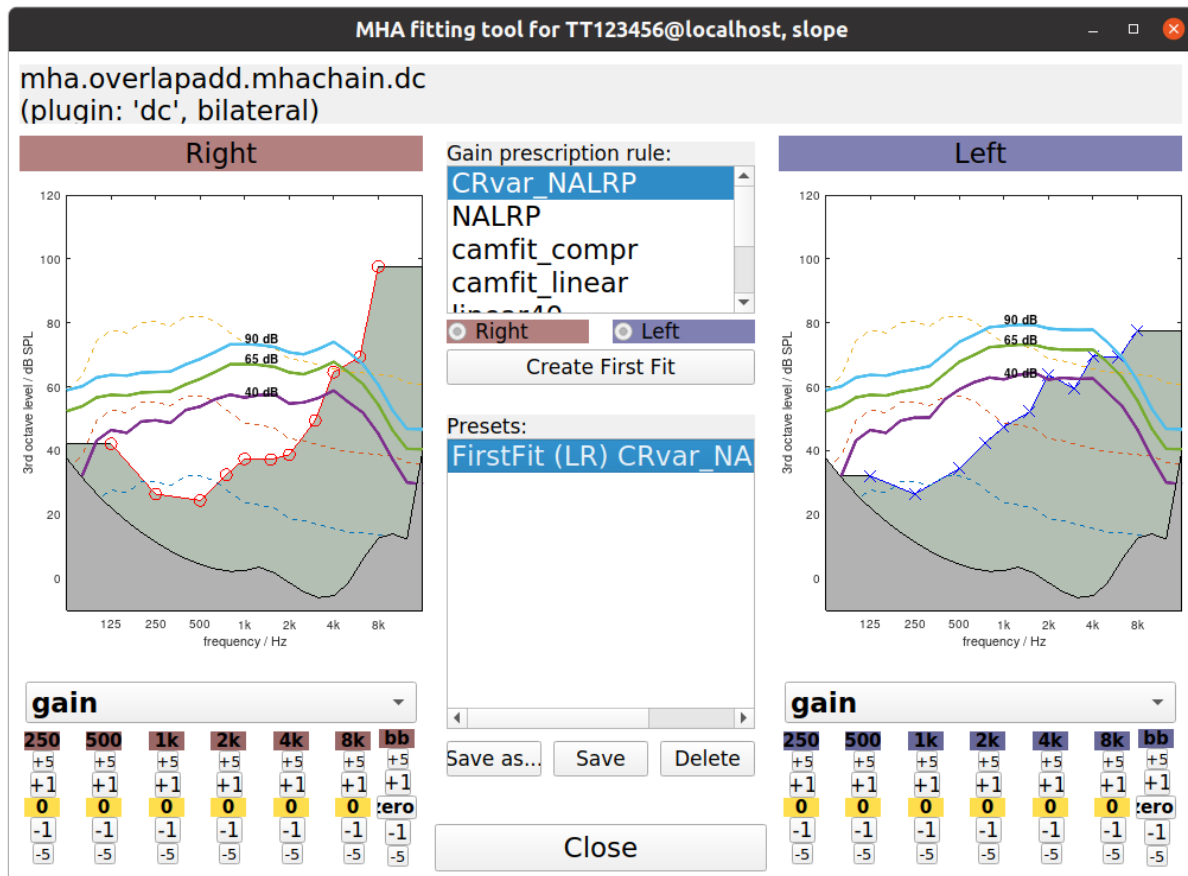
MHA fitting tool for TT123456@localhost, slope

mha.overlapadd.mhachain.dc
(plugin: 'dc', bilateral)

Right

120
100
80
60
40
20
0
3rd octave level / dB SPL
90 dB
65 dB
40 dB
125 250 500 1k 2k 4k 8k
frequency / Hz

Gain prescription rule:
CRvar_NALRP
NALRP
camfit_compr
camfit_linear
linear40

Right
Left
Create First Fit

Presets:
FirstFit (LR) CRvar_NA

Save as...
Save
Delete

Close

Left

120
100
80
60
40
20
0
3rd octave level / dB SPL
90 dB
65 dB
40 dB
125 250 500 1k 2k 4k 8k
frequency / Hz

gain

| 250 | 500 | 1k | 2k | 4k | 8k | bb |
|---|---|---|---|---|---|---|
| +5 | +5 | +5 | +5 | +5 | +5 | +5 |
| +1 | +1 | +1 | +1 | +1 | +1 | +1 |
| 0 | 0 | 0 | 0 | 0 | 0 | zero |
| -1 | -1 | -1 | -1 | -1 | -1 | -1 |
| -5 | -5 | -5 | -5 | -5 | -5 | -5 |

gain

| 250 | 500 | 1k | 2k | 4k | 8k | bb |
|---|---|---|---|---|---|---|
| +5 | +5 | +5 | +5 | +5 | +5 | +5 |
| +1 | +1 | +1 | +1 | +1 | +1 | +1 |
| 0 | 0 | 0 | 0 | 0 | 0 | zero |
| -1 | -1 | -1 | -1 | -1 | -1 | -1 |
| -5 | -5 | -5 | -5 | -5 | -5 | -5 |